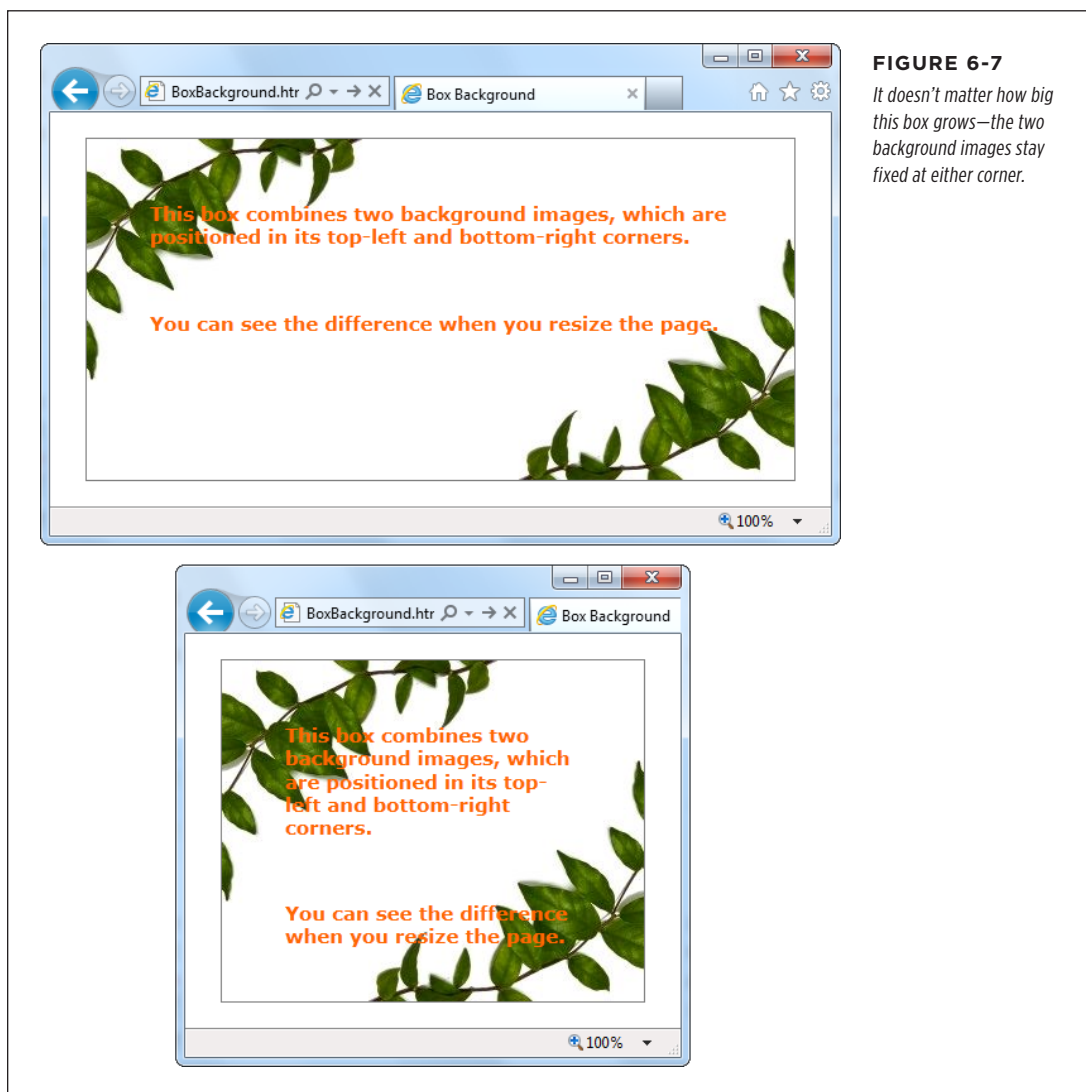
BoxBackground.htr

Box Background

This box combines two background images, which are positioned in its top-left and bottom-right corners.

You can see the difference when you resize the page.

100%

FIGURE 6-7

It doesn't matter how big this box grows—the two background images stay fixed at either corner.

BoxBackground.htr

Box Background

This box combines two background images, which are positioned in its top-left and bottom-right corners.

You can see the difference when you resize the page.

100%